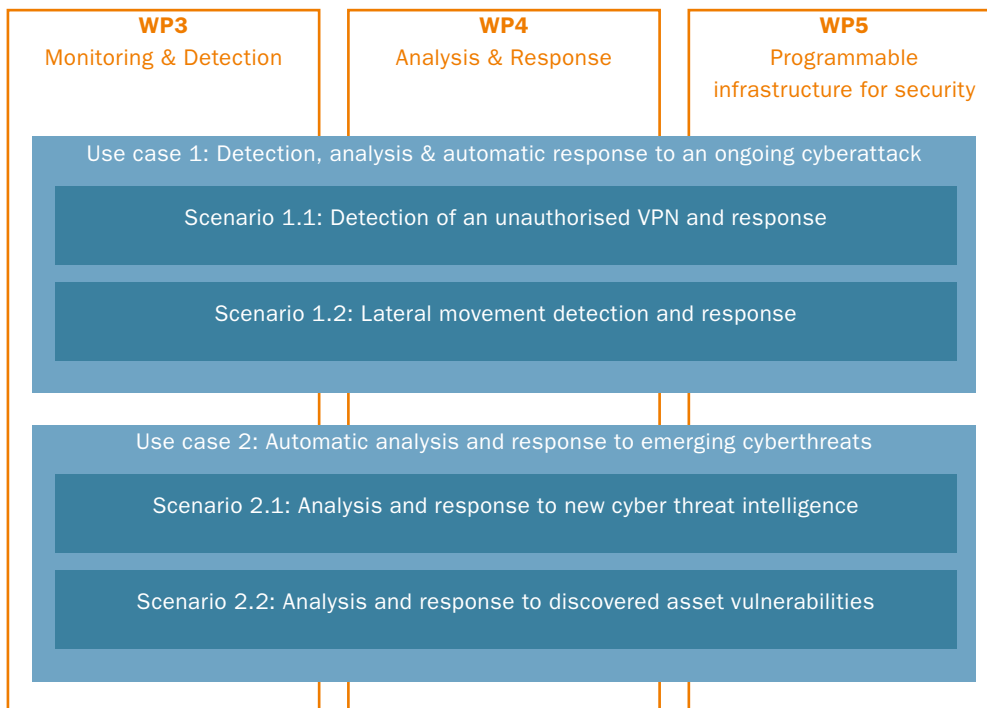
WP3
Monitoring & Detection

WP4
Analysis & Response

WP5
Programmable infrastructure for security

Use case 1: Detection, analysis & automatic response to an ongoing cyberattack

Scenario 1.1: Detection of an unauthorised VPN and response

Scenario 1.2: Lateral movement detection and response

Use case 2: Automatic analysis and response to emerging cyberthreats

Scenario 2.1: Analysis and response to new cyber threat intelligence

Scenario 2.2: Analysis and response to discovered asset vulnerabilities